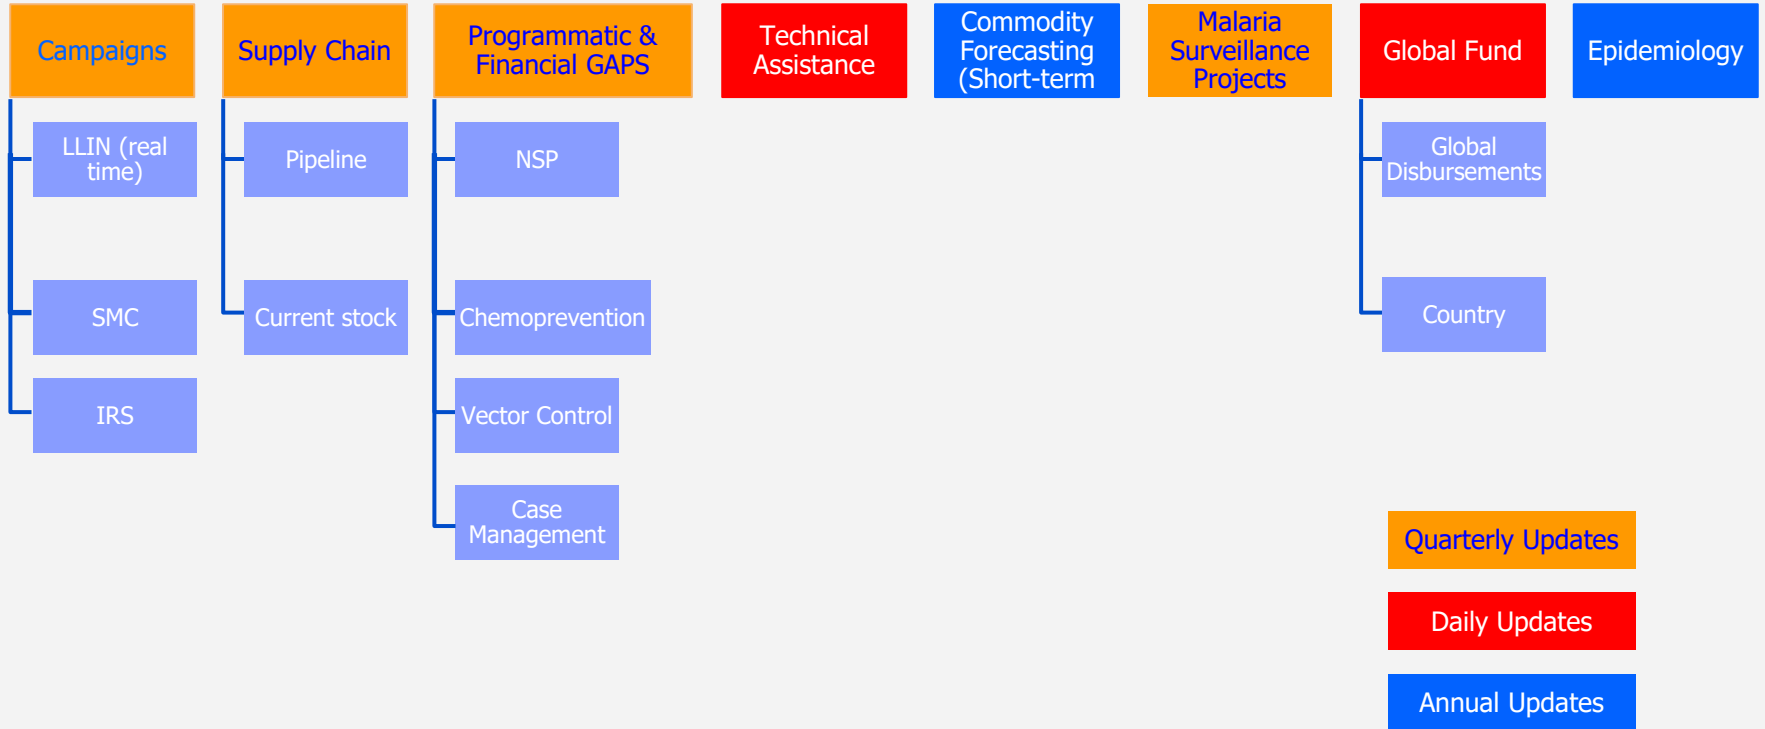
Campaigns

LLIN (real time)

SMC

IRS

Supply Chain

Pipeline

Current stock

Programmatic & Financial GAPS

NSP

Chemoprevention

Vector Control

Case Management

Technical Assistance

Commodity Forecasting (Short-term

Malaria Surveillance Projects

Global Fund

Global Disbursements

Country

Epidemiology

Quarterly Updates

Daily Updates

Annual Updates